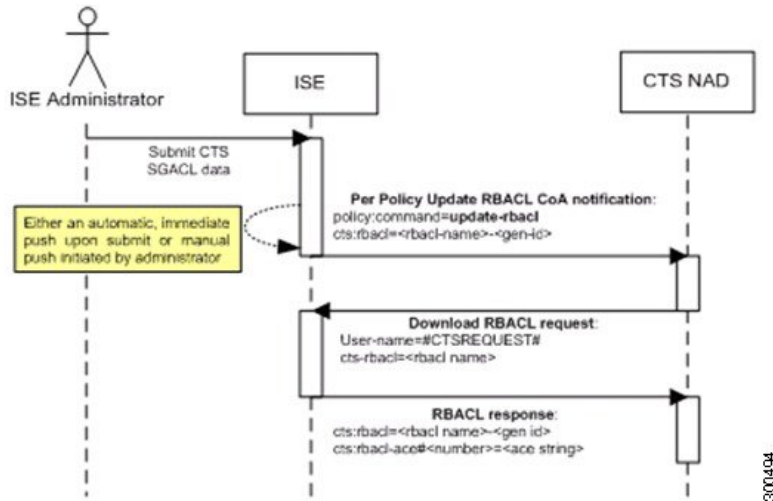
ISE Administrator

ISE

CTS NAD

Submit CTS SGACL data

Either an automatic, immediate push upon submit or manual push initiated by administrator

Per Policy Update RBACL CoA notification:
policy:command=update-rbacl
cts:rbacl=<rbacl-name>-<gen-id>

Download RBACL request:
User-name=#CTSREQUEST#
cts-rbacl=<rbacl name>

RBACL response:
cts:rbacl=<rbacl name>-<gen id>
cts:rbacl-ace#<number>=<ace string>

300494